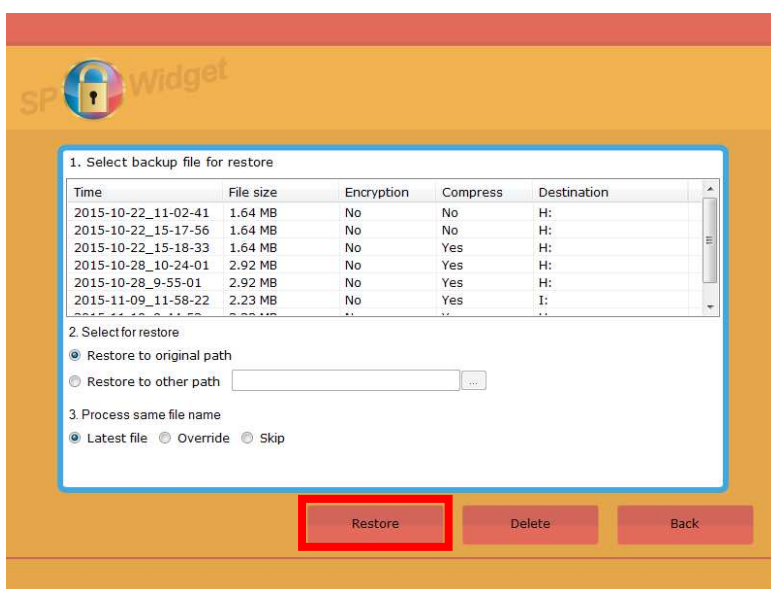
SP Widget

1. Select backup file for restore

| Time | File size | Encryption | Compress | Destination |
|---|---|---|---|---|
| 2015-10-22_11-02-41 | 1.64 MB | No | No | H: |
| 2015-10-22_15-17-56 | 1.64 MB | No | No | H: |
| 2015-10-22_15-18-33 | 1.64 MB | No | Yes | H: |
| 2015-10-28_10-24-01 | 2.92 MB | No | Yes | H: |
| 2015-10-28_9-55-01 | 2.92 MB | No | Yes | H: |
| 2015-11-09_11-58-22 | 2.23 MB | No | Yes | I: |
| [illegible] | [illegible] | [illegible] | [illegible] | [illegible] |

2. Select for restore

Restore to original path

Restore to other path ...

3. Process same file name

Latest file Override Skip

Restore Delete Back